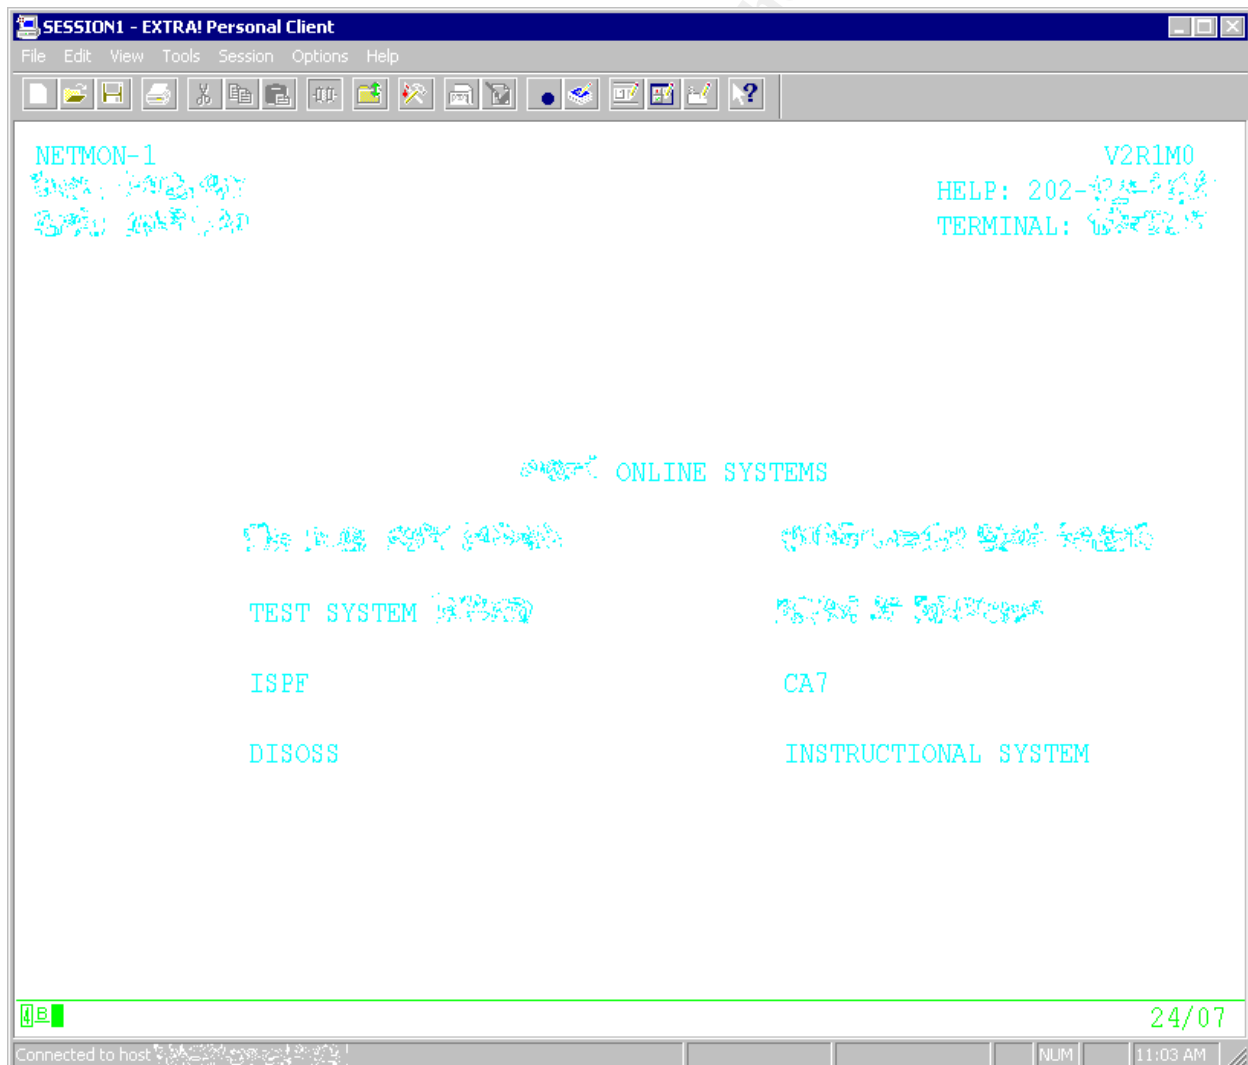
SESSION1 - EXTRA! Personal Client

File Edit View Tools Session Options Help

NETMON-1
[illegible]
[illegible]

V2R1M0
HELP: 202-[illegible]
TERMINAL: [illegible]

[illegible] ONLINE SYSTEMS

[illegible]

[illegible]

TEST SYSTEM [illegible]

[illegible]

ISPF

CA7

DISOSS

INSTRUCTIONAL SYSTEM

4B

24/07

Connected to host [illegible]

NUM

11:03 AM